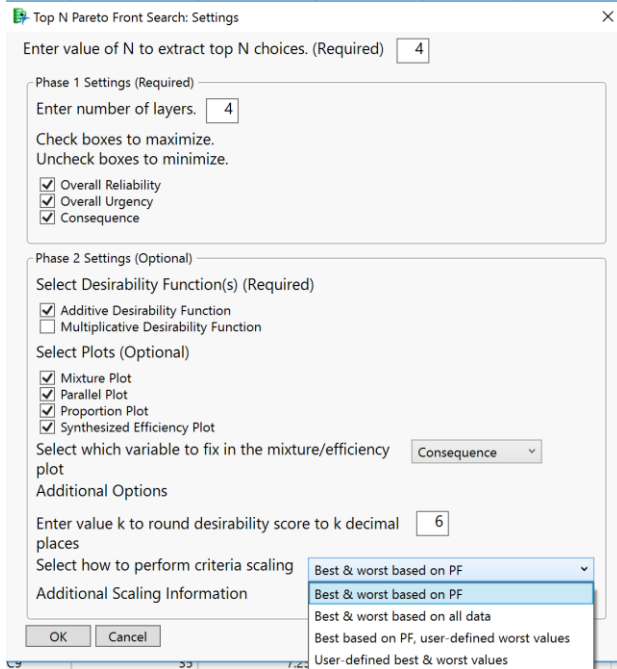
Top N Pareto Front Search: Settings ×

Enter value of N to extract top N choices. (Required) 4

Phase 1 Settings (Required)

Enter number of layers. 4

Check boxes to maximize.
Uncheck boxes to minimize.

☑ Overall Reliability
☑ Overall Urgency
☑ Consequence

Phase 2 Settings (Optional)

Select Desirability Function(s) (Required)

☑ Additive Desirability Function
☐ Multiplicative Desirability Function

Select Plots (Optional)

☑ Mixture Plot
☑ Parallel Plot
☑ Proportion Plot
☑ Synthesized Efficiency Plot

Select which variable to fix in the mixture/efficiency plot Consequence

Additional Options

Enter value k to round desirability score to k decimal places 6

Select how to perform criteria scaling Best & worst based on PF

Additional Scaling Information

Best & worst based on PF
Best & worst based on all data
Best based on PF, user-defined worst values
User-defined best & worst values

OK Cancel

C9 35 7.2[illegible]